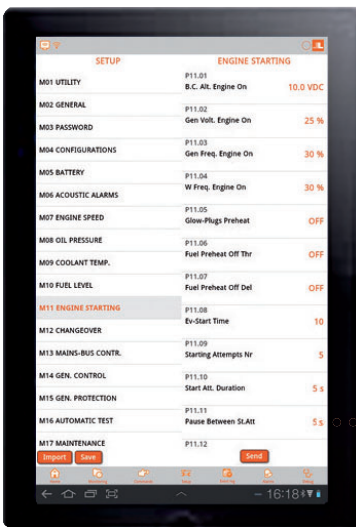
SETUP

M01 UTILITY

M02 GENERAL

M03 PASSWORD

M04 CONFIGURATIONS

M05 BATTERY

M06 ACOUSTIC ALARMS

M07 ENGINE SPEED

M08 OIL PRESSURE

M09 COOLANT TEMP.

M10 FUEL LEVEL

M11 ENGINE STARTING

M12 CHANGEOVER

M13 MAINS-BUS CONTR.

M14 GEN. CONTROL

M15 GEN. PROTECTION

M16 AUTOMATIC TEST

M17 MAINTENANCE

Import Save

ENGINE STARTING

P11.01
B.C. Alt. Engine On 10.0 VDC

P11.02
Gen Volt. Engine On 25 %

P11.03
Gen Freq. Engine On 30 %

P11.04
W Freq. Engine On 30 %

P11.05
Glow-Plugs Preheat OFF

P11.06
Fuel Preheat Off Thr OFF

P11.07
Fuel Preheat Off Del OFF

P11.08
Ev-Start Time 10

P11.09
Starting Attempts Nr 5

P11.10
Start Att. Duration 5 s

P11.11
Pause Between St.Att 5 s

P11.12

Send

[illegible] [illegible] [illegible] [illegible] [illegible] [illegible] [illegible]

16:18